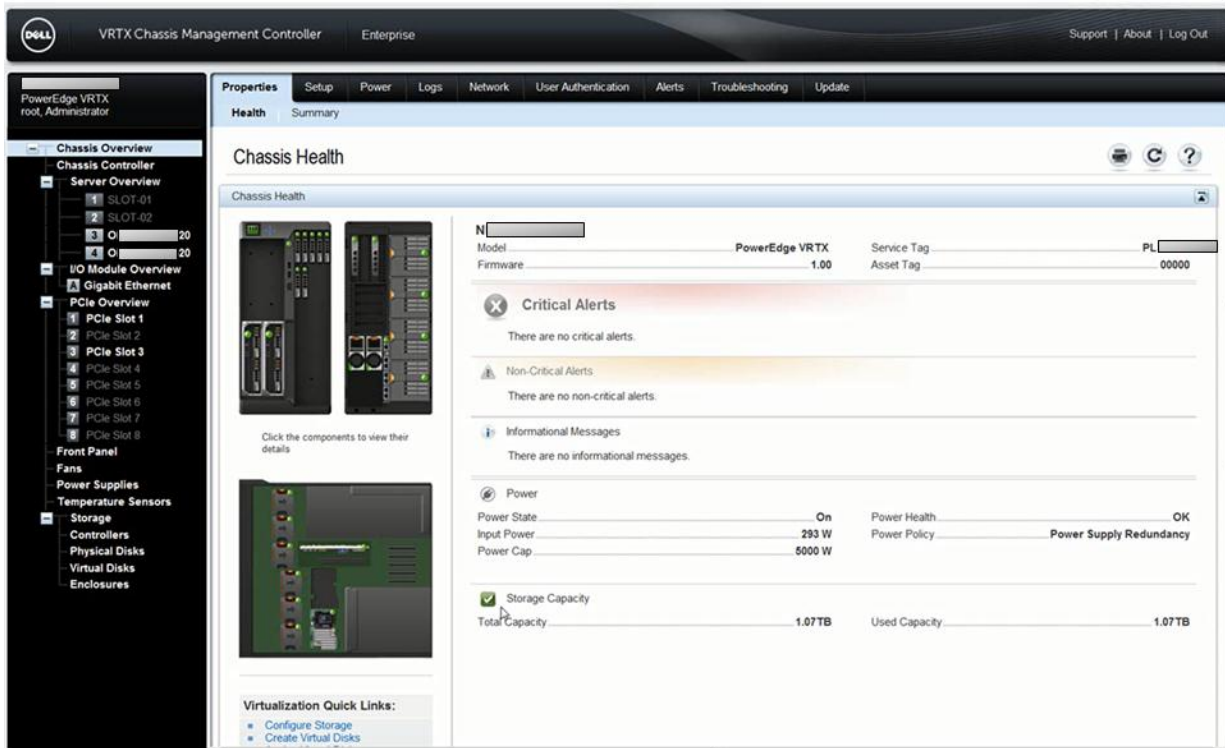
DELL VRTX Chassis Management Controller Enterprise

Support | About | Log Out

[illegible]
PowerEdge VRTX
root, Administrator

Properties Setup Power Logs Network User Authentication Alerts Troubleshooting Update

Health Summary

Chassis Overview
Chassis Controller
Server Overview
1 SLOT-01
2 SLOT-02
3 O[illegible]20
4 O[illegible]20
I/O Module Overview
A Gigabit Ethernet
PCIe Overview
1 PCIe Slot 1
2 PCIe Slot 2
3 PCIe Slot 3
4 PCIe Slot 4
5 PCIe Slot 5
6 PCIe Slot 6
7 PCIe Slot 7
8 PCIe Slot 8
Front Panel
Fans
Power Supplies
Temperature Sensors
Storage
Controllers
Physical Disks
Virtual Disks
Enclosures

Chassis Health

Chassis Health

Click the components to view their details

Virtualization Quick Links:
- Configure Storage
- Create Virtual Disks

N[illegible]

| | | | |
|---|---|---|---|
| Model | PowerEdge VRTX | Service Tag | PL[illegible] |
| Firmware | 1.00 | Asset Tag | 00000 |

Critical Alerts
There are no critical alerts.

Non-Critical Alerts
There are no non-critical alerts.

Informational Messages
There are no informational messages.

Power

| | | | |
|---|---|---|---|
| Power State | On | Power Health | OK |
| Input Power | 293 W | Power Policy | Power Supply Redundancy |
| Power Cap | 5000 W | | |

Storage Capacity

| | | | |
|---|---|---|---|
| Total Capacity | 1.07TB | Used Capacity | 1.07TB |